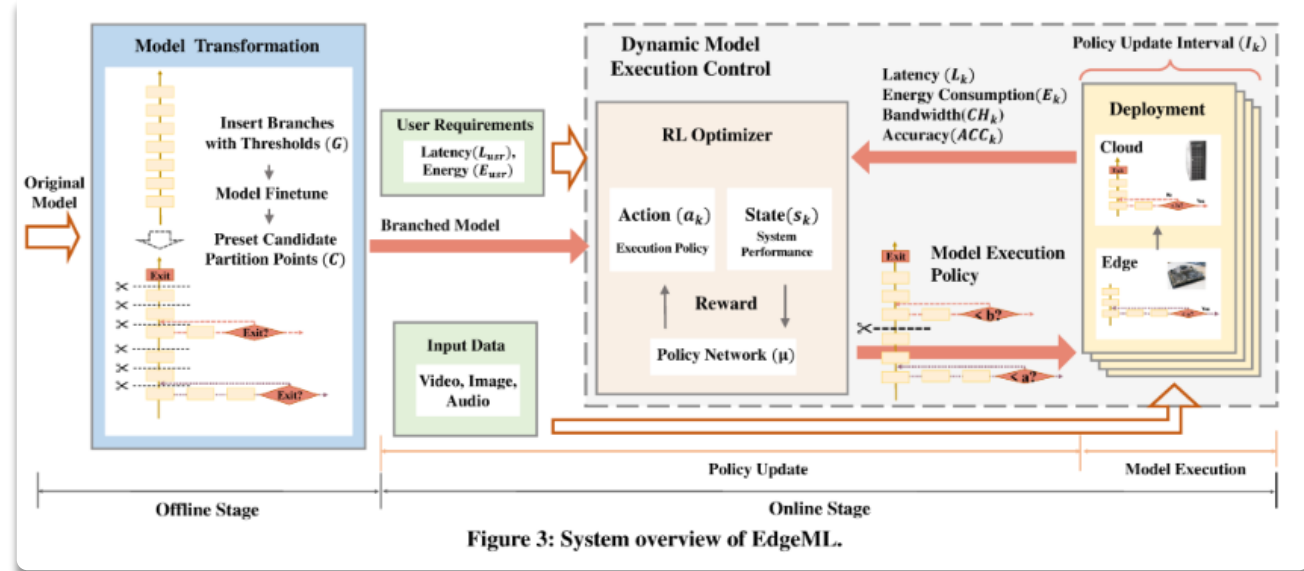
Model Transformation

Original Model

Insert Branches with Thresholds $(G)$

Model Finetune

Preset Candidate Partition Points $(C)$

Exit

Exit?

Exit?

User Requirements

Latency$(L_{usr})$, Energy $(E_{usr})$

Branched Model

Input Data

Video, Image, Audio

Dynamic Model Execution Control

RL Optimizer

Action $(a_k)$

Execution Policy

State$(s_k)$

System Performance

Reward

Policy Network (μ)

Latency $(L_k)$
Energy Consumption$(E_k)$
Bandwidth$(CH_k)$
Accuracy$(ACC_k)$

Policy Update Interval $(I_k)$

Deployment

Cloud

Edge

Model Execution Policy

Exit

< b?

< a?

Policy Update

Model Execution

Offline Stage

Online Stage

Figure 3: System overview of EdgeML.